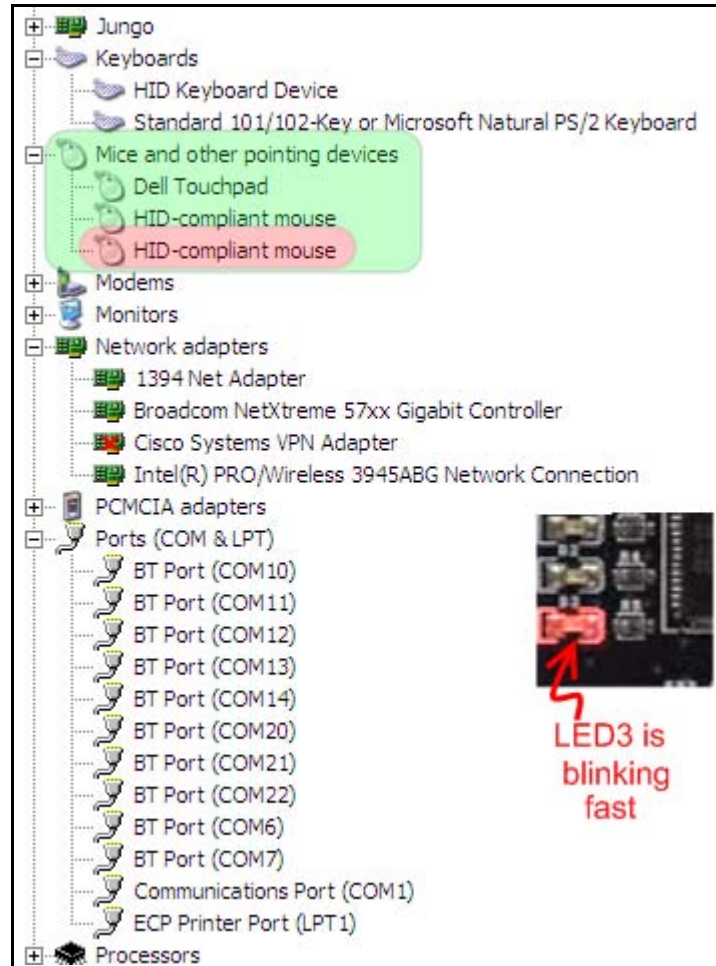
Jungo
Keyboards
HID Keyboard Device
Standard 101/102-Key or Microsoft Natural PS/2 Keyboard
Mice and other pointing devices
Dell Touchpad
HID-compliant mouse
HID-compliant mouse
Modems
Monitors
Network adapters
1394 Net Adapter
Broadcom NetXtreme 57xx Gigabit Controller
Cisco Systems VPN Adapter
Intel(R) PRO/Wireless 3945ABG Network Connection
PCMCIA adapters
Ports (COM & LPT)
BT Port (COM10)
BT Port (COM11)
BT Port (COM12)
BT Port (COM13)
BT Port (COM14)
BT Port (COM20)
BT Port (COM21)
BT Port (COM22)
BT Port (COM6)
BT Port (COM7)
Communications Port (COM1)
ECP Printer Port (LPT1)
Processors

LED3 is blinking fast